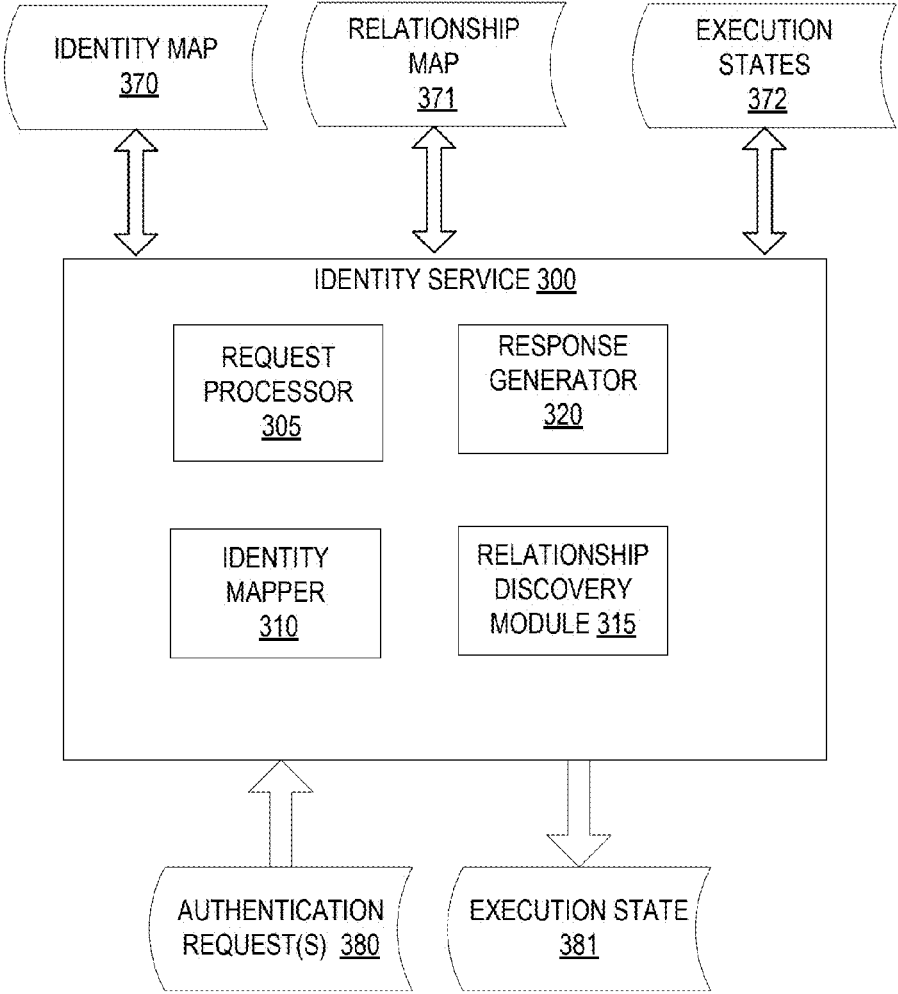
IDENTITY MAP 370

RELATIONSHIP MAP 371

EXECUTION STATES 372

IDENTITY SERVICE 300

REQUEST PROCESSOR 305

RESPONSE GENERATOR 320

IDENTITY MAPPER 310

RELATIONSHIP DISCOVERY MODULE 315

AUTHENTICATION REQUEST(S) 380

EXECUTION STATE 381